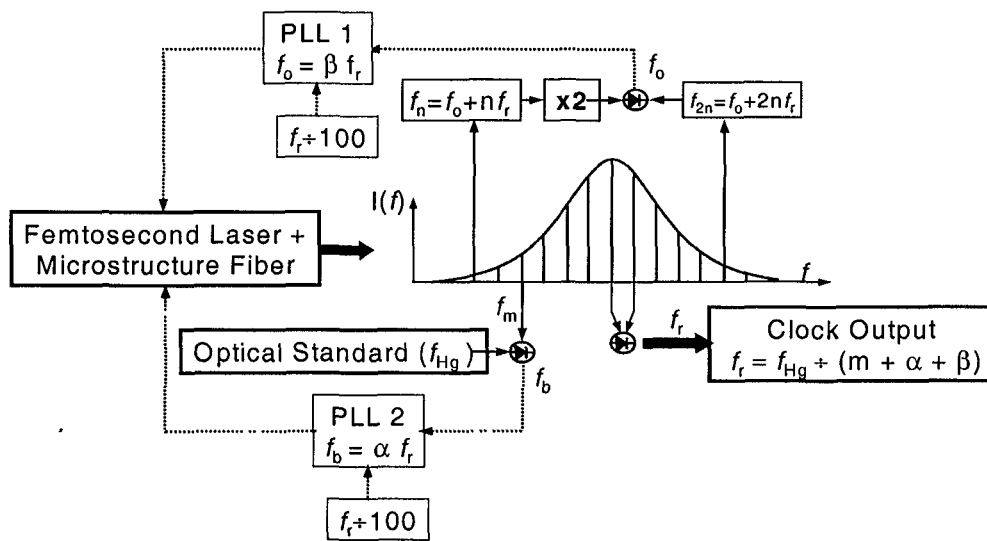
PLL 1
$f_o = \beta f_r$

$f_r \div 100$

$f_o$

$f_n = f_o + n f_r$

x2

$f_{2n} = f_o + 2n f_r$

$I(f)$

Femtosecond Laser + Microstructure Fiber

$f$

$f_m$

$f_r$

Clock Output
$f_r = f_{Hg} \div (m + \alpha + \beta)$

Optical Standard ($f_{Hg}$)

$f_b$

PLL 2
$f_b = \alpha f_r$

$f_r \div 100$